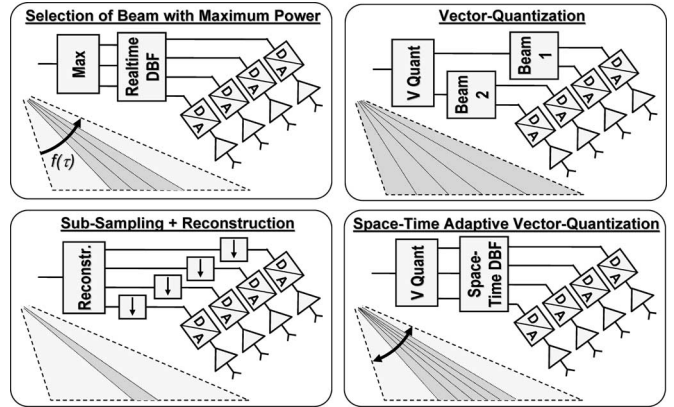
Selection of Beam with Maximum Power

Max

Realtime DBF

D A

D A

D A

D A

$f(\tau)$

Vector-Quantization

V Quant

Beam 1

Beam 2

D A

D A

D A

D A

Sub-Sampling + Reconstruction

Reconstr.

↓

↓

↓

↓

D A

D A

D A

D A

Space-Time Adaptive Vector-Quantization

V Quant

Space-Time DBF

D A

D A

D A

D A